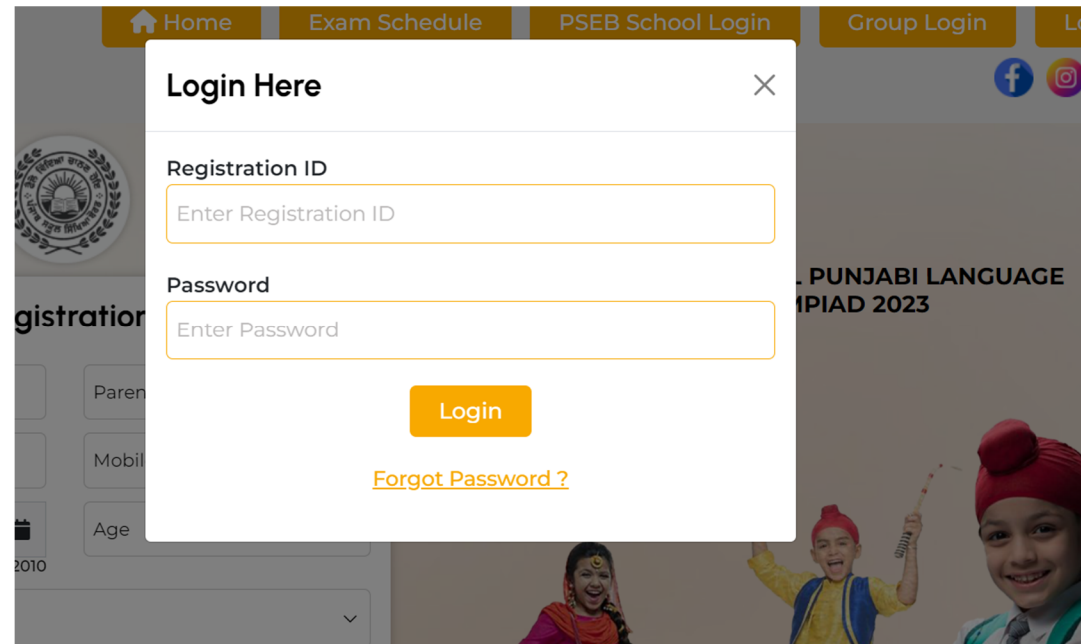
Home Exam Schedule PSEB School Login Group Login L

Login Here

Registration ID

Enter Registration ID

Password

Enter Password

Login

Forgot Password ?

gistratior

Paren

Mobil

Age

2010

L PUNJABI LANGUAGE
MPIAD 2023